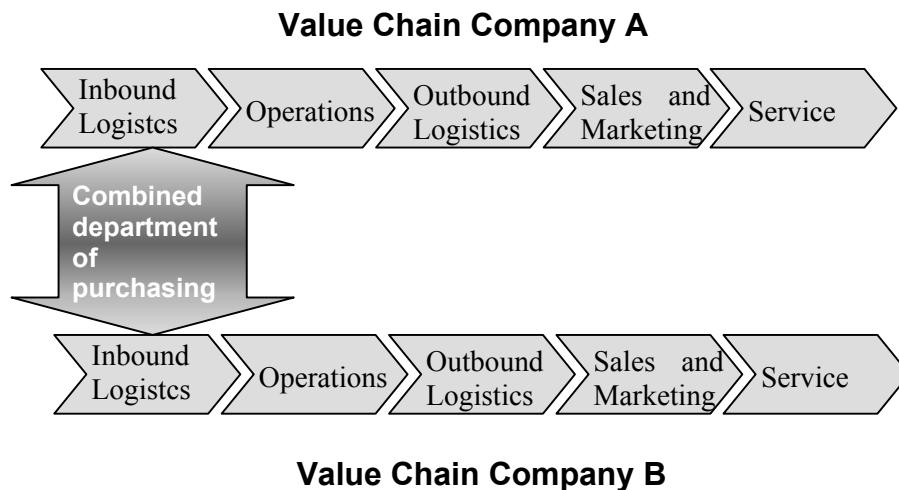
Value Chain Company A

Inbound Logistcs

Operations

Outbound Logistics

Sales and Marketing

Service

Combined department of purchasing

Inbound Logistcs

Operations

Outbound Logistics

Sales and Marketing

Service

Value Chain Company B